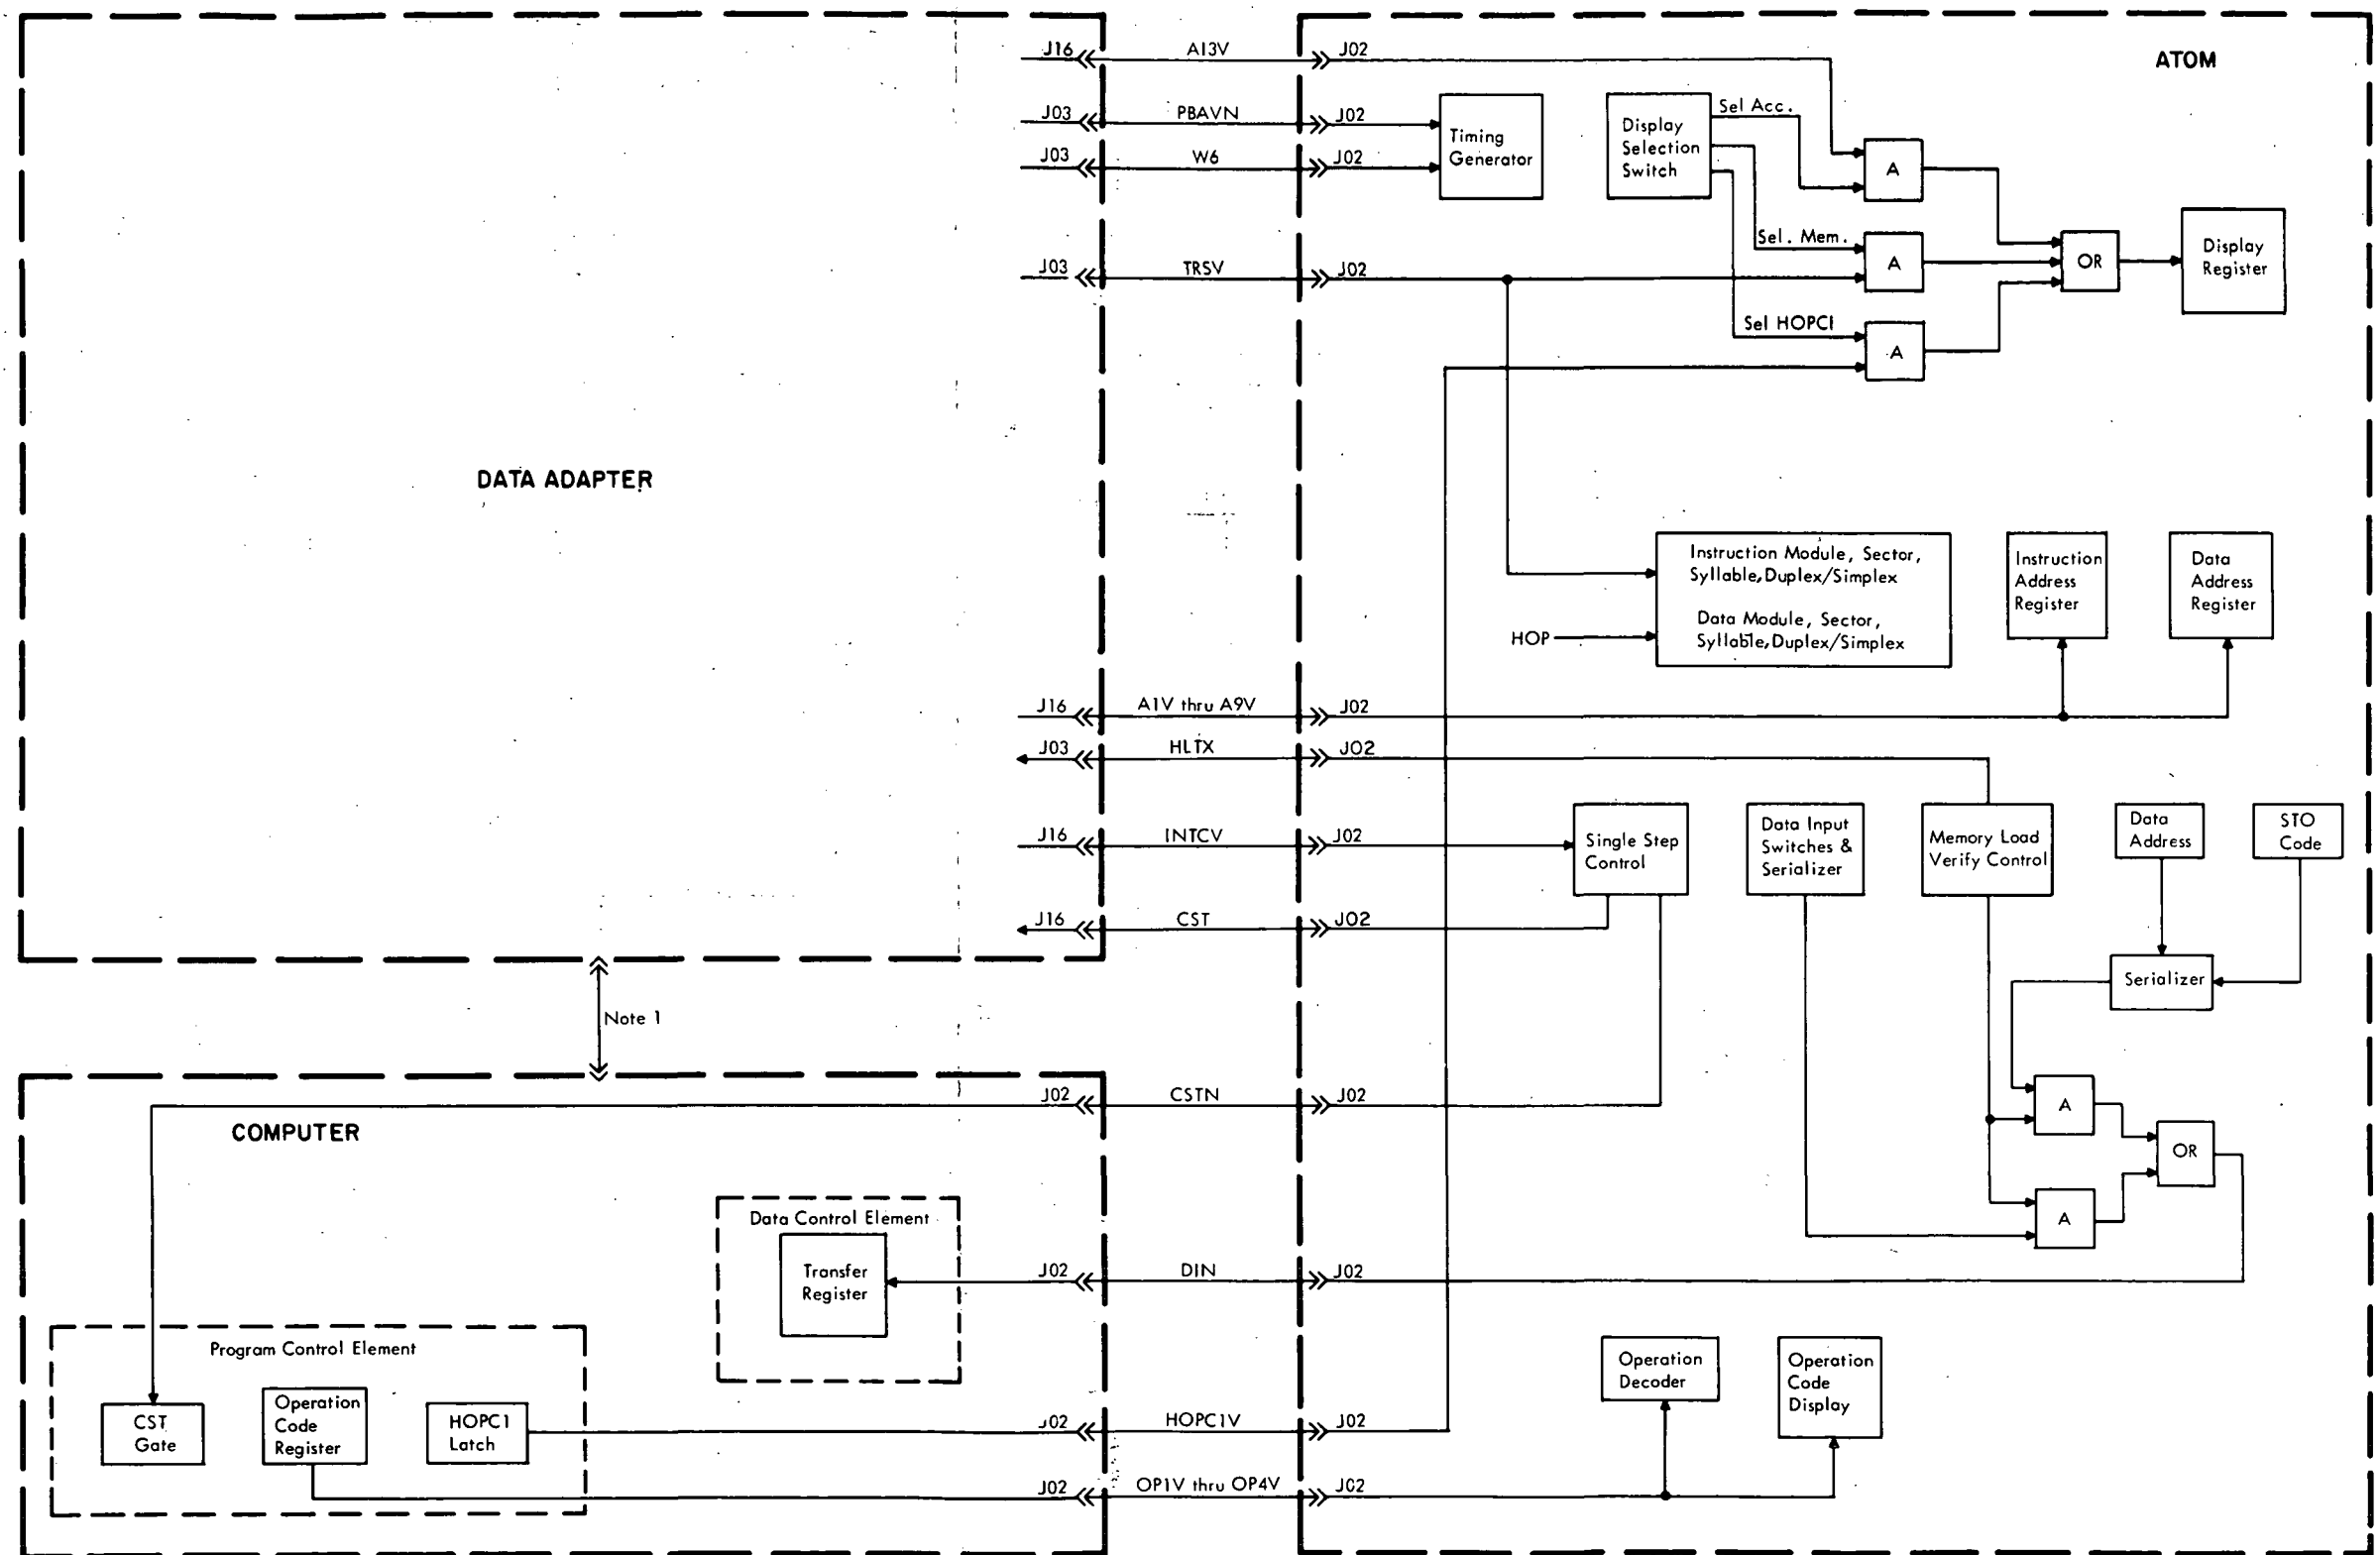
ATOM

J16 A13V J02
J03 PBAVN J02
J03 W6 J02
J03 TRSV J02

Timing Generator

Display Selection Switch

Sel Acc.
Sel. Mem.
Sel HOPCI

A
A
A
OR

Display Register

DATA ADAPTER

Instruction Module, Sector, Syllable, Duplex/Simplex

Data Module, Sector, Syllable, Duplex/Simplex

HOP

Instruction Address Register

Data Address Register

J16 A1V thru A9V J02
J03 HLTX J02
J16 INTCV J02
J16 CST J02

Single Step Control

Data Input Switches & Serializer

Memory Load Verify Control

Data Address

STO Code

Serializer

Note 1

J02 CSTN J02

COMPUTER

A
OR
A

Data Control Element

Transfer Register

J02 DIN J02

Program Control Element

CST Gate

Operation Code Register

HOPC1 Latch

J02 HOPC1V J02
J02 OP1V thru OP4V J02

Operation Decoder

Operation Code Display